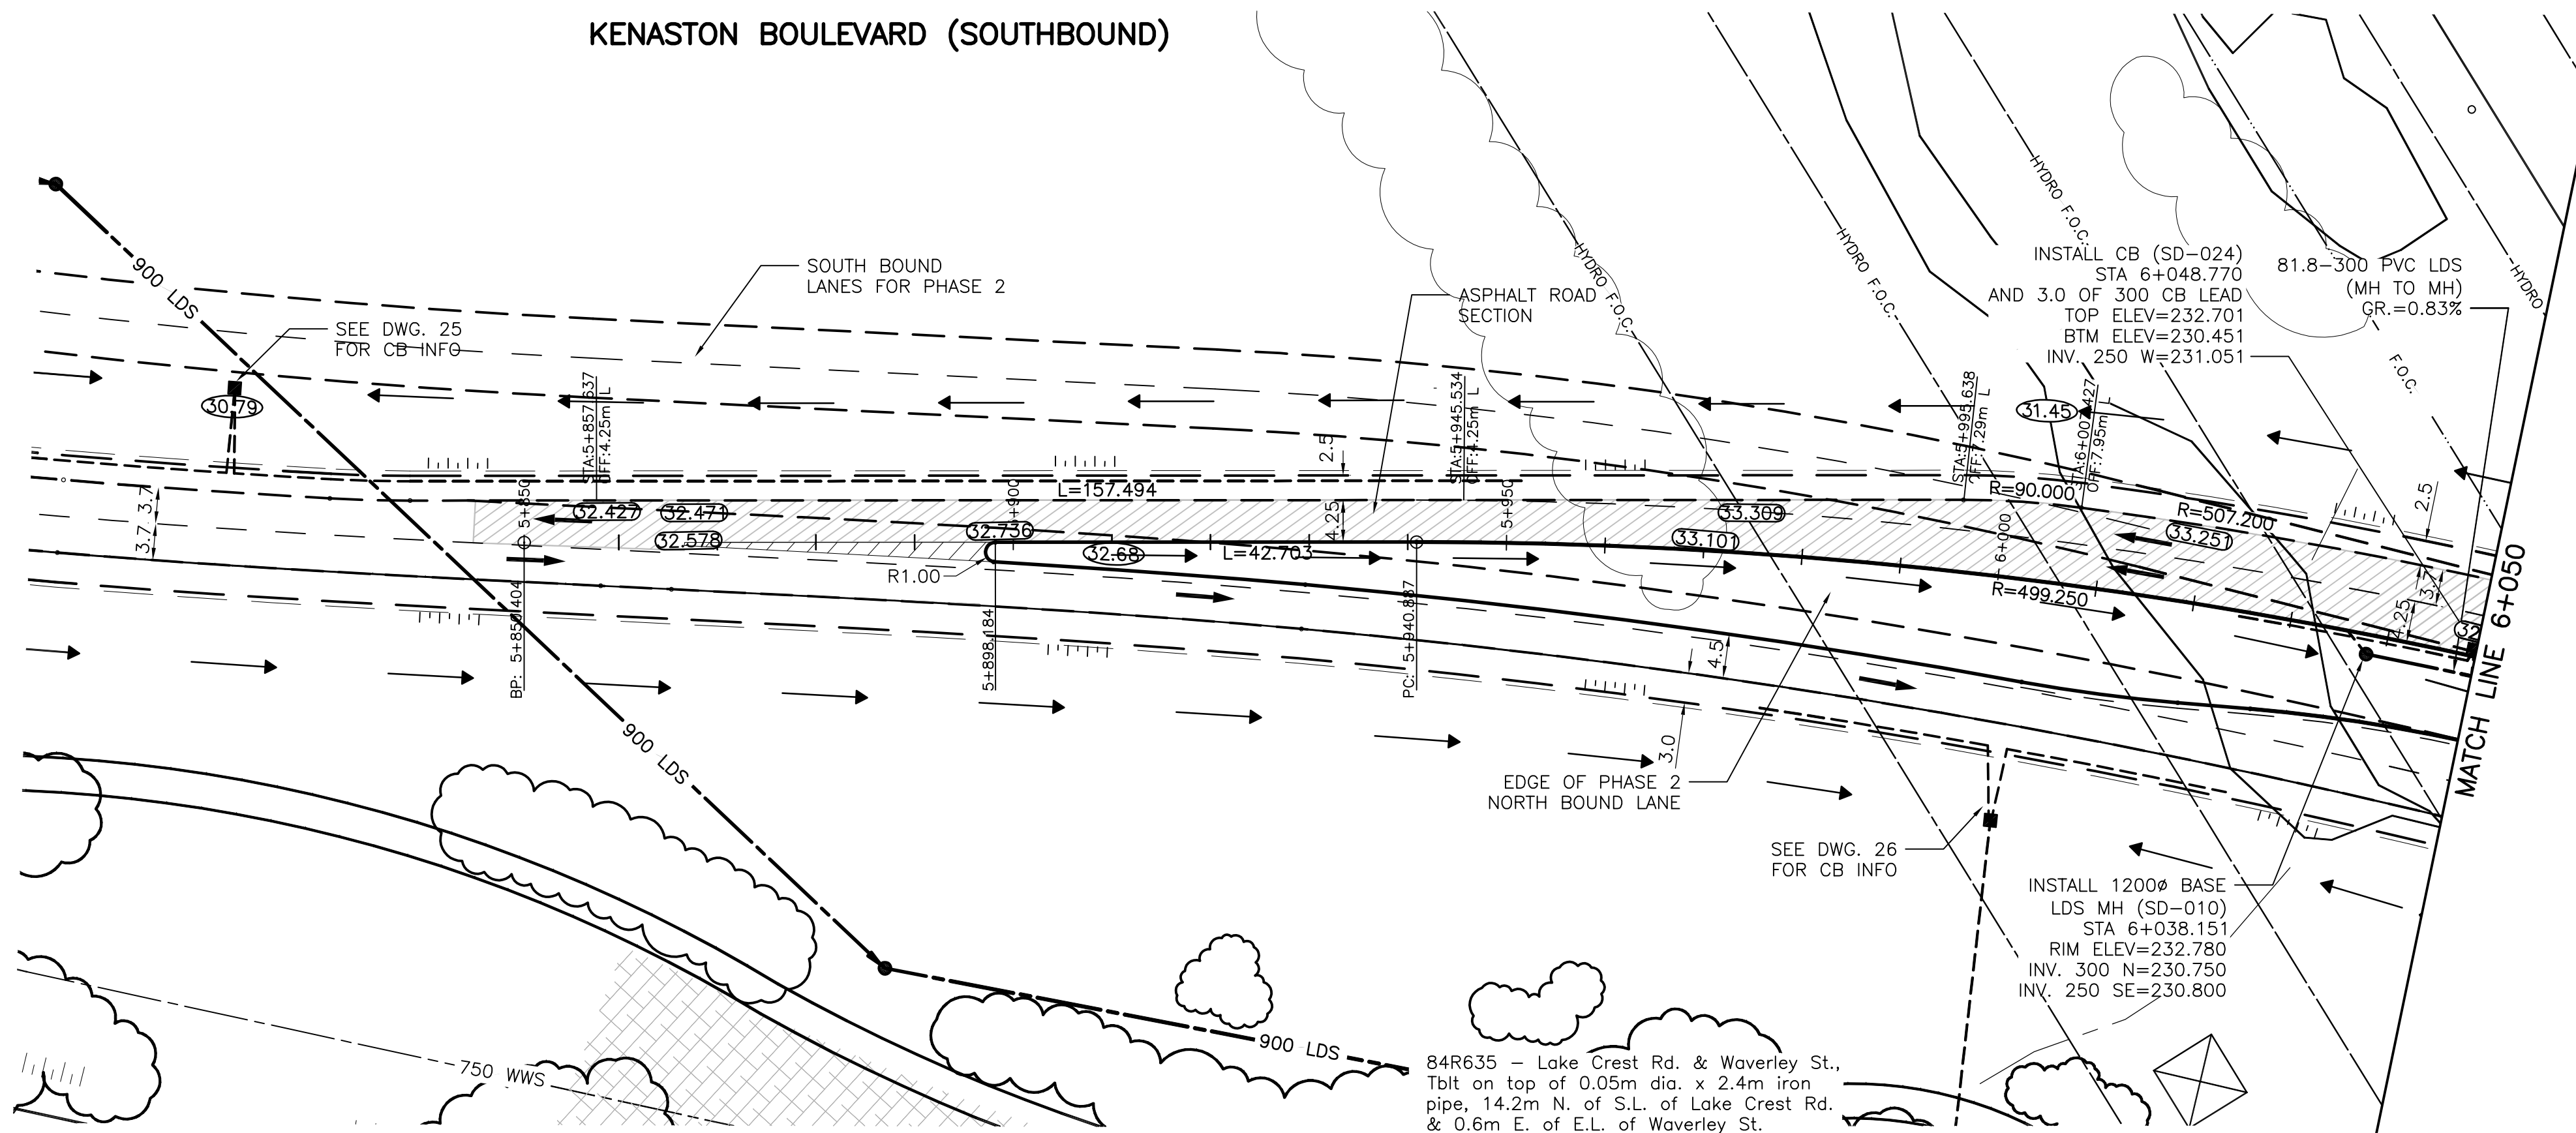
KENASTON BOULEVARD (SOUTHBOUND)

900 LDS

SOUTH BOUND LANES FOR PHASE 2

SEE DWG. 25 FOR CB INFO

30.79

ASPHALT ROAD SECTION

HYDRO F.O.C.

HYDRO F.O.C.

HYDRO F.O.C.

INSTALL CB (SD-024) STA 6+048.770 AND 3.0 OF 300 CB LEAD TOP ELEV=232.701 BTM ELEV=230.451 INV. 250 W=231.051

81.8-300 PVC LDS (MH TO MH) GR.=0.83%

HYDRO

F.O.C.

STA:5+857.537 OFF:4.25m L

STA:5+945.534 OFF:4.25m L

STA:5+995.638 OFF:7.29m L

STA:6+007.427 OFF:7.95m L

31.45

2.5

3.7 3.7

5+850

32.427

32.471

32.578

5+900

L=157.494

32.736

4.25

5+950

33.309

33.101

R=90.000

R=507.200

33.251

2.5

32.68

L=42.703

R1.00

6+000

R=499.250

3.7

4.25

BP: 5+850.404

5+898.184

PC: 5+940.887

4.5

3.0

MATCH LINE 6+050

900 LDS

EDGE OF PHASE 2 NORTH BOUND LANE

SEE DWG. 26 FOR CB INFO

INSTALL 1200ø BASE LDS MH (SD-010) STA 6+038.151 RIM ELEV=232.780 INV. 300 N=230.750 INV. 250 SE=230.800

900 LDS

750 WWS

84R635 - Lake Crest Rd. & Waverley St., Tblt on top of 0.05m dia. x 2.4m iron pipe, 14.2m N. of S.L. of Lake Crest Rd. & 0.6m E. of E.L. of Waverley St.